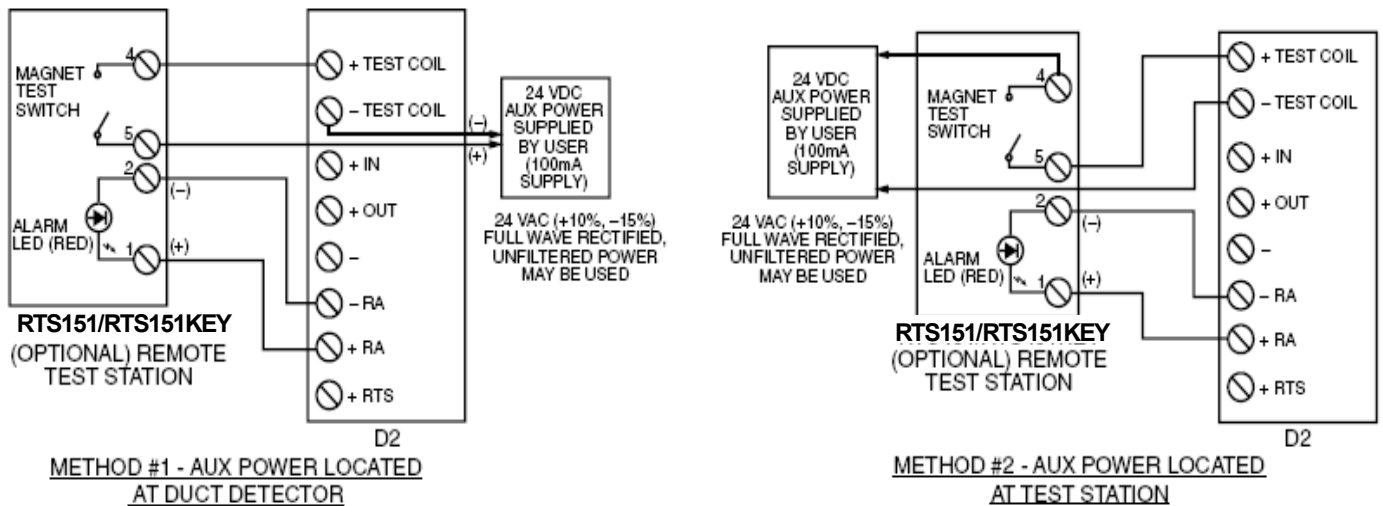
MAGNET TEST SWITCH

4

5

2

1

(–)

(+)

ALARM LED (RED)

RTS151/RTS151KEY
(OPTIONAL) REMOTE TEST STATION

+ TEST COIL

– TEST COIL

+ IN

+ OUT

–

– RA

+ RA

+ RTS

D2

(–)

(+)

24 VDC AUX POWER SUPPLIED BY USER (100mA SUPPLY)

24 VAC (+10%, –15%) FULL WAVE RECTIFIED, UNFILTERED POWER MAY BE USED

METHOD #1 - AUX POWER LOCATED AT DUCT DETECTOR

24 VDC AUX POWER SUPPLIED BY USER (100mA SUPPLY)

24 VAC (+10%, –15%) FULL WAVE RECTIFIED, UNFILTERED POWER MAY BE USED

MAGNET TEST SWITCH

4

5

2

1

(–)

(+)

ALARM LED (RED)

RTS151/RTS151KEY
(OPTIONAL) REMOTE TEST STATION

+ TEST COIL

– TEST COIL

+ IN

+ OUT

–

– RA

+ RA

+ RTS

D2

METHOD #2 - AUX POWER LOCATED AT TEST STATION